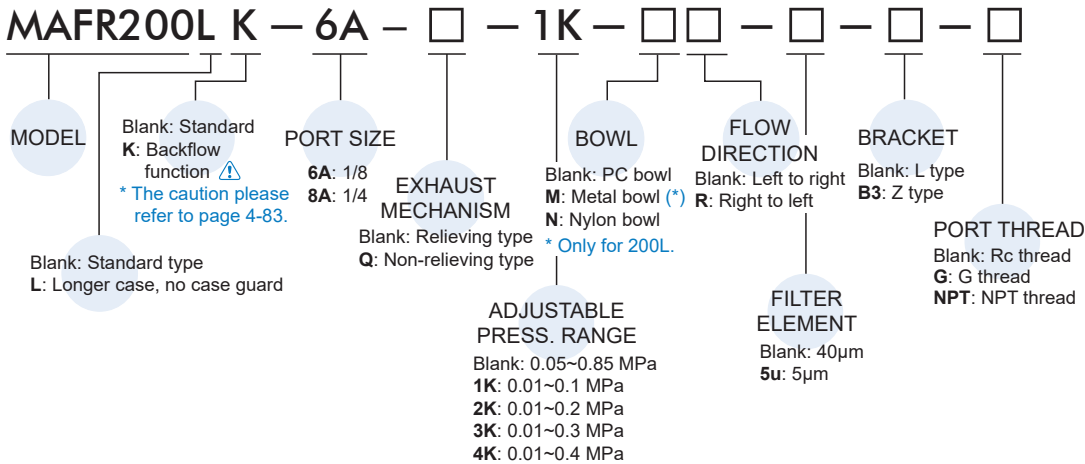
MAFR200L K — 6A — □ — 1K — □□ — □ — □ — □

MODEL

Blank: Standard
**K**: Backflow function ⚠
* The caution please refer to page 4-83.

Blank: Standard type
**L**: Longer case, no case guard

PORT SIZE
**6A**: 1/8
**8A**: 1/4

EXHAUST MECHANISM
Blank: Relieving type
**Q**: Non-relieving type

ADJUSTABLE PRESS. RANGE
Blank: 0.05~0.85 MPa
**1K**: 0.01~0.1 MPa
**2K**: 0.01~0.2 MPa
**3K**: 0.01~0.3 MPa
**4K**: 0.01~0.4 MPa

BOWL
Blank: PC bowl
**M**: Metal bowl (*)
**N**: Nylon bowl
* Only for 200L.

FLOW DIRECTION
Blank: Left to right
**R**: Right to left

FILTER ELEMENT
Blank: 40μm
**5u**: 5μm

BRACKET
Blank: L type
**B3**: Z type

PORT THREAD
Blank: Rc thread
**G**: G thread
**NPT**: NPT thread